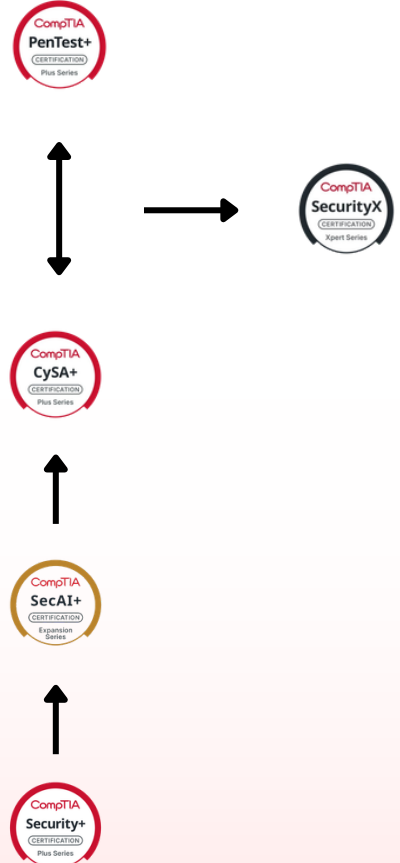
CompTIA
PenTest+
CERTIFICATION
Plus Series

CompTIA
SecurityX
CERTIFICATION
Xpert Series

CompTIA
CySA+
CERTIFICATION
Plus Series

CompTIA
SecAI+
CERTIFICATION
Expansion Series

CompTIA
Security+
CERTIFICATION
Plus Series